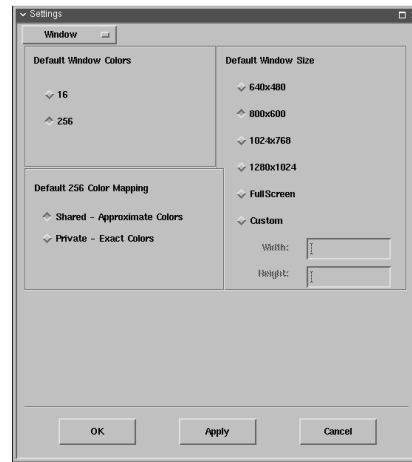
Settings

Window

Default Window Colors

16

256

Default 256 Color Mapping

Shared - Approximate Colors

Private - Exact Colors

Default Window Size

640x480

800x600

1024x768

1280x1024

FullScreen

Custom

Width:

Height:

OK

Apply

Cancel